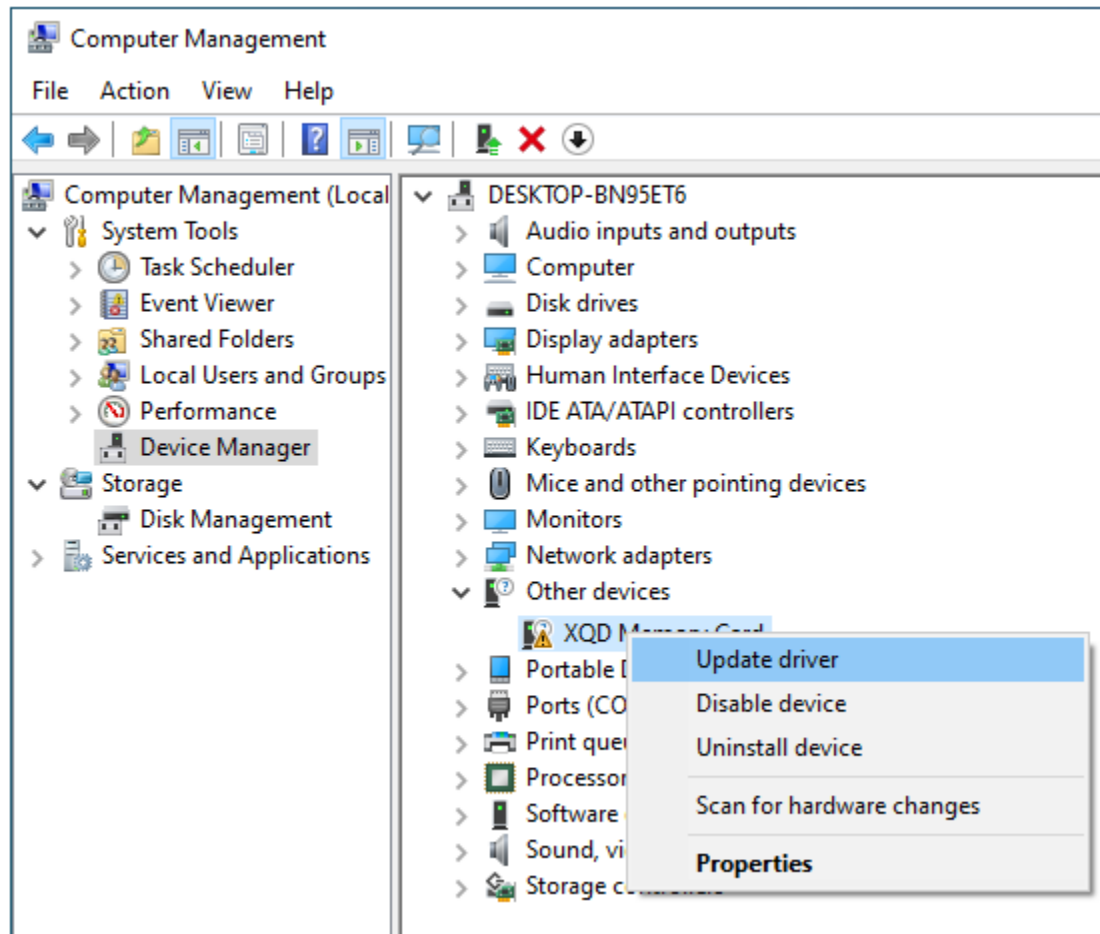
Computer Management

File Action View Help

Computer Management (Local
System Tools
Task Scheduler
Event Viewer
Shared Folders
Local Users and Groups
Performance
Device Manager
Storage
Disk Management
Services and Applications

DESKTOP-BN95ET6
Audio inputs and outputs
Computer
Disk drives
Display adapters
Human Interface Devices
IDE ATA/ATAPI controllers
Keyboards
Mice and other pointing devices
Monitors
Network adapters
Other devices
XQD M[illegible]
Portable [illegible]
Ports (CO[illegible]
Print que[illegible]
Processor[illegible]
Software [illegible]
Sound, vi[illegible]
Storage c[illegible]

Update driver
Disable device
Uninstall device
Scan for hardware changes
Properties